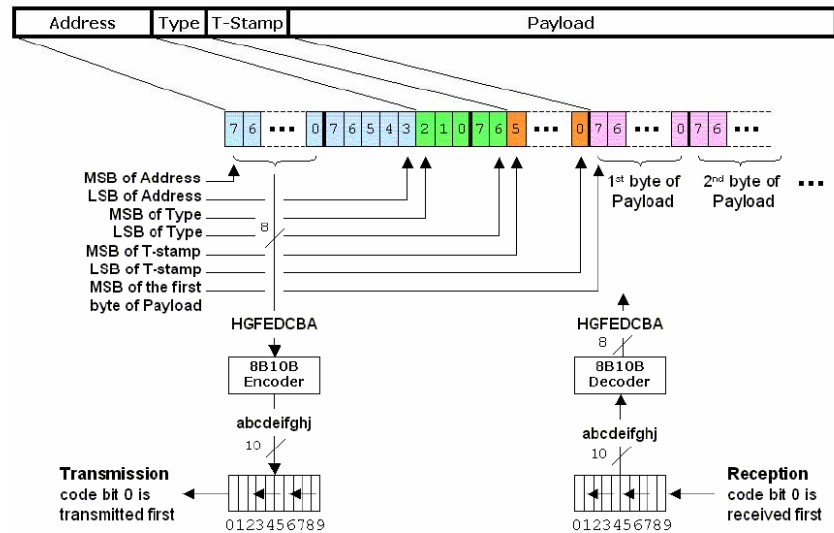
| Address | Type | T-Stamp | Payload |
|---|---|---|---|

7 6 ... 0 7 6 5 4 3 2 1 0 7 6 5 ... 0 7 6 ... 0 7 6 ...

1st byte of Payload

2nd byte of Payload

...

MSB of Address
LSB of Address
MSB of Type
LSB of Type
MSB of T-stamp
LSB of T-stamp
MSB of the first byte of Payload

8

HGFEDCBA

8B10B Encoder

abcdeifghj

10

Transmission
code bit 0 is transmitted first

0123456789

HGFEDCBA

8

8B10B Decoder

abcdeifghj

10

Reception
code bit 0 is received first

0123456789